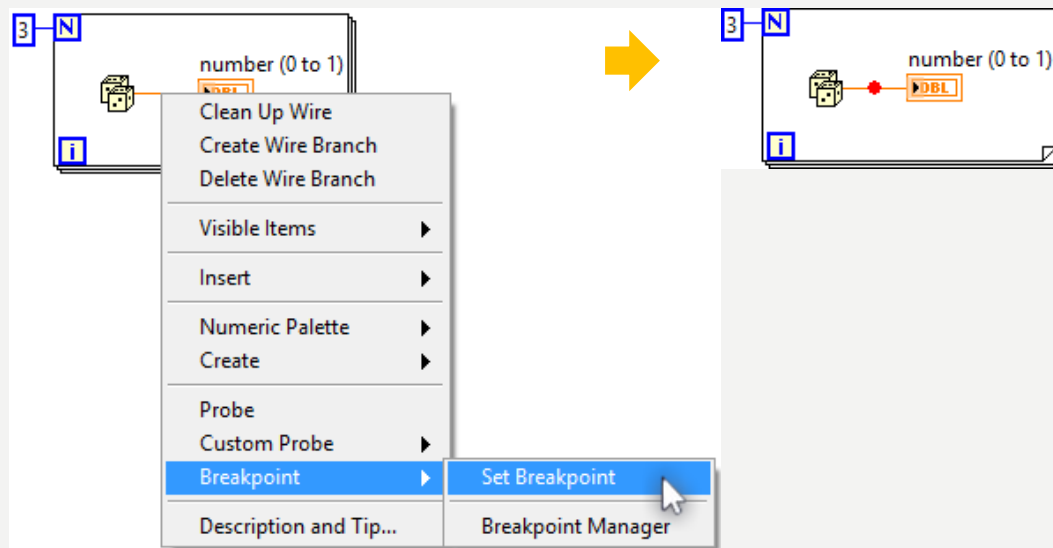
3 N
number (0 to 1)
DBL
i

Clean Up Wire
Create Wire Branch
Delete Wire Branch
Visible Items
Insert
Numeric Palette
Create
Probe
Custom Probe
Breakpoint
Description and Tip...

Set Breakpoint
Breakpoint Manager

3 N
number (0 to 1)
DBL
i